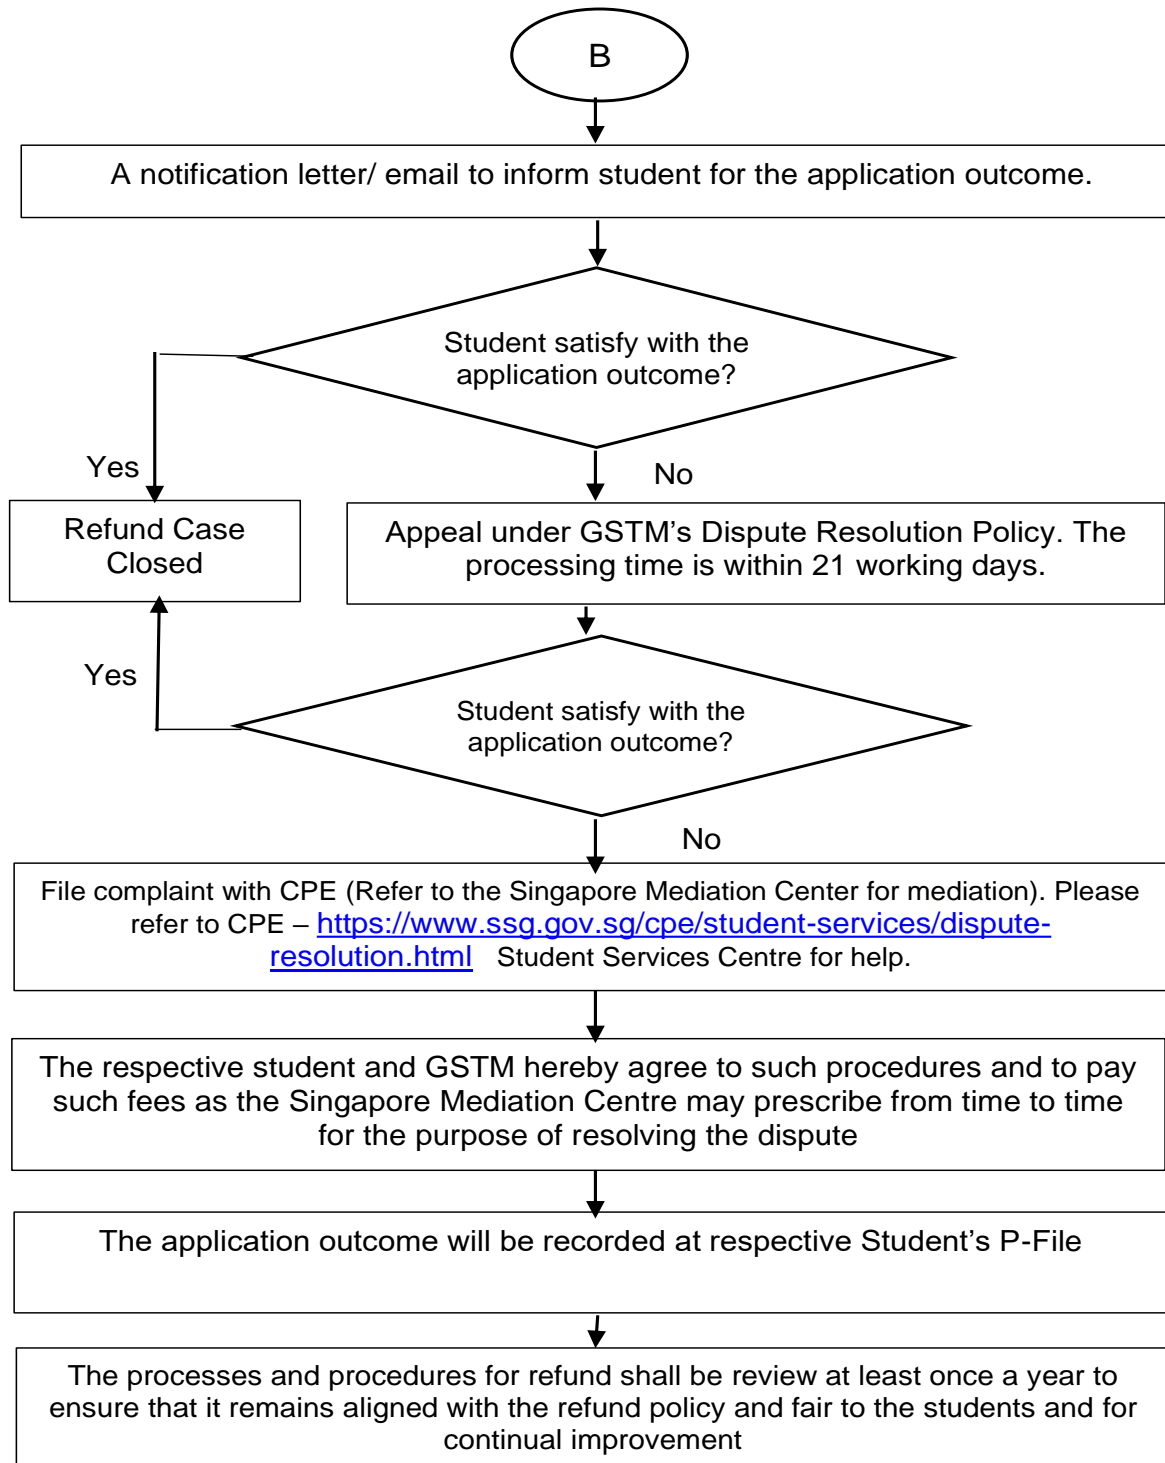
B

A notification letter/ email to inform student for the application outcome.

Student satisfy with the application outcome?

Yes

No

Refund Case Closed

Appeal under GSTM's Dispute Resolution Policy. The processing time is within 21 working days.

Yes

Student satisfy with the application outcome?

No

File complaint with CPE (Refer to the Singapore Mediation Center for mediation). Please refer to CPE – https://www.ssg.gov.sg/cpe/student-services/dispute-resolution.html Student Services Centre for help.

The respective student and GSTM hereby agree to such procedures and to pay such fees as the Singapore Mediation Centre may prescribe from time to time for the purpose of resolving the dispute

The application outcome will be recorded at respective Student's P-File

The processes and procedures for refund shall be review at least once a year to ensure that it remains aligned with the refund policy and fair to the students and for continual improvement